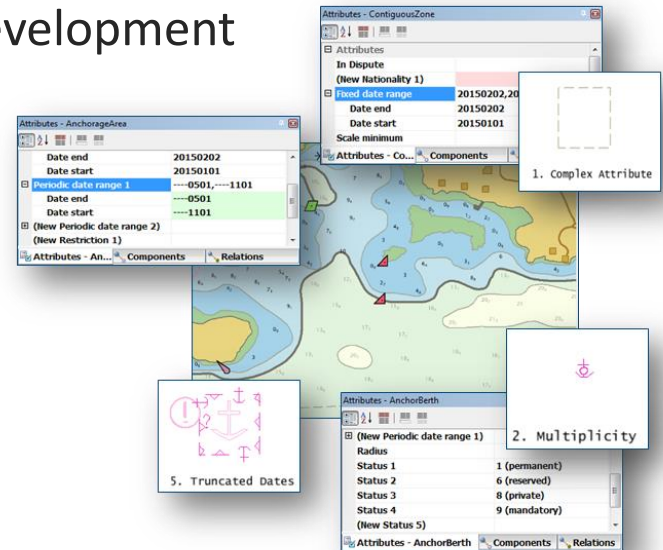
evelopment

Attributes - ContiguousZone

| | |
|---|---|
| Attributes | |
| In Dispute | |
| (New Nationality 1) | |
| Fixed date range | 20150202,20 |
| Date end | 20150202 |
| Date start | 20150101 |
| Scale minimum | |

Attributes - Co... Components

1. Complex Attribute

Attributes - AnchorageArea

| | |
|---|---|
| Date end | 20150202 |
| Date start | 20150101 |
| Periodic date range 1 | ----0501,----1101 |
| Date end | ----0501 |
| Date start | ----1101 |
| (New Periodic date range 2) | |
| (New Restriction 1) | |

Attributes - An... Components Relations

2. Multiplicity

5. Truncated Dates

Attributes - AnchorBerth

| | |
|---|---|
| (New Periodic date range 1) | |
| Radius | |
| Status 1 | 1 (permanent) |
| Status 2 | 6 (reserved) |
| Status 3 | 8 (private) |
| Status 4 | 9 (mandatory) |
| (New Status 5) | |

Attributes - AnchorBerth Components Relations